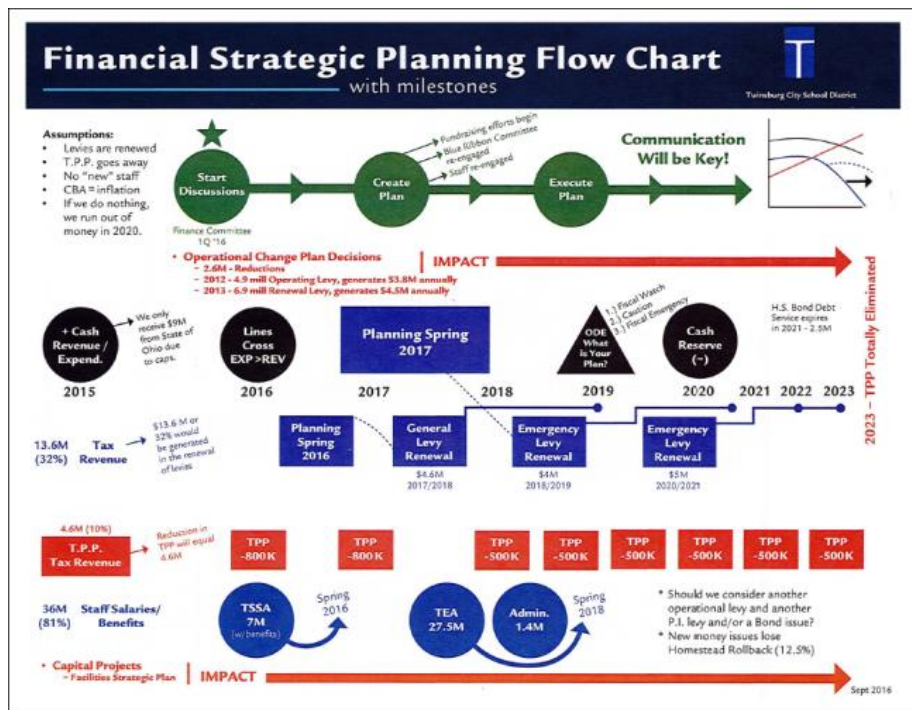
Financial Strategic Planning Flow Chart
with milestones

T
Twinsburg City School District

Assumptions:
- Levies are renewed
- T.P.P. goes away
- No "new" staff
- CBA = inflation
- If we do nothing, we run out of money in 2020.

Start Discussions
Finance Committee 1Q '16

Create Plan
Fundraising efforts begin
Blue Ribbon Committee re-engaged
Staff re-engaged

Execute Plan

Communication Will be Key!

Operational Change Plan Decisions
- 2.6M - Reductions
- 2012 - 4.9 mill Operating Levy, generates $3.8M annually
- 2013 - 6.9 mill Renewal Levy, generates $4.5M annually

IMPACT

2023 – TPP Totally Eliminated

+ Cash Revenue / Expend.
We only receive $9M from State of Ohio due to caps.
2015

Lines Cross EXP > REV
2016

Planning Spring 2017
2017

2018

ODE What is Your Plan?
1.) Fiscal Watch
2.) Caution
3.) Fiscal Emergency
2019

Cash Reserve (−)
2020

H.S. Bond Debt Service expires in 2021 - 2.5M

2021 2022 2023

13.6M (32%) Tax Revenue
$13.6 M or 32% would be generated in the renewal of levies.

Planning Spring 2016

General Levy Renewal
$4.6M 2017/2018

Emergency Levy Renewal
$4M 2018/2019

Emergency Levy Renewal
$5M 2020/2021

4.6M (10%)
T.P.P. Tax Revenue
Reduction in TPP will equal 4.6M

TPP -800K
TPP -800 K
TPP -500K
TPP -500K
TPP -500K
TPP -500K
TPP -500K
TPP -500K

36M (81%) Staff Salaries/ Benefits

TSSA 7M (w/ benefits)
Spring 2016

TEA 27.5M
Admin. 1.4M
Spring 2018

* Should we consider another operational levy and another P.I. levy and/or a Bond issue?
* New money issues lose Homestead Rollback (12.5%)

- Capital Projects
- Facilities Strategic Plan
IMPACT

Sept 2016